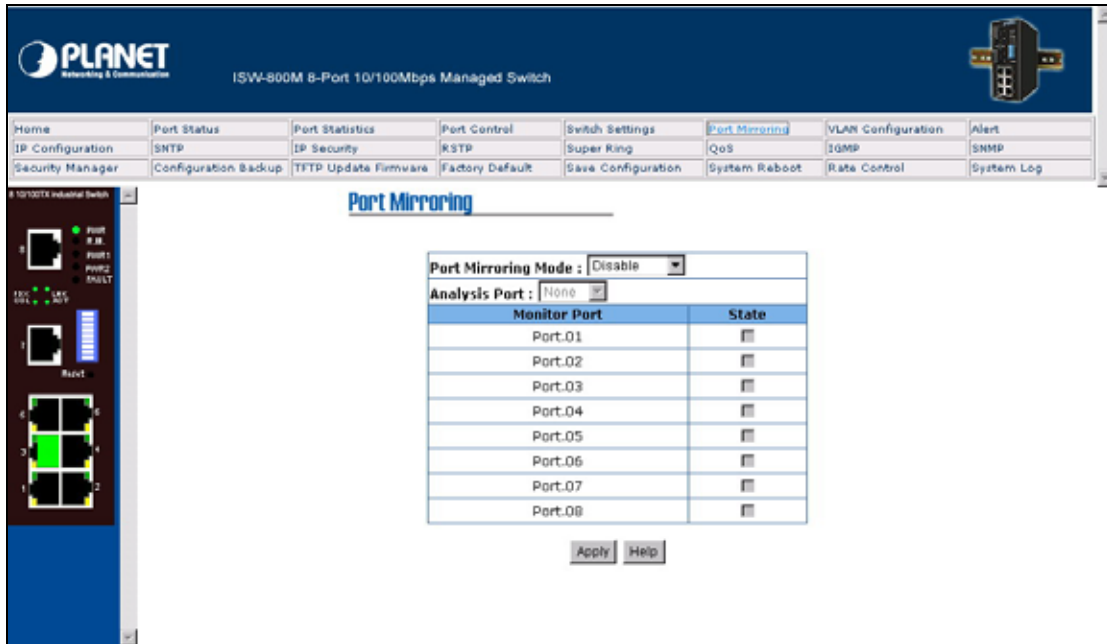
PLANET
Networking & Communication

ISW-800M 8-Port 10/100Mbps Managed Switch

| Home | Port Status | Port Statistics | Port Control | Switch Settings | Port Mirroring | VLAN Configuration | Alert |
|---|---|---|---|---|---|---|---|
| IP Configuration | SNTP | IP Security | RSTP | Super Ring | QoS | IGMP | SNMP |
| Security Manager | Configuration Backup | TFTP Update Firmware | Factory Default | Save Configuration | System Reboot | Rate Control | System Log |

8 10/100TX Industrial Switch

Port
R.M.
PWR1
PWR2
FAULT

Reset

Port Mirroring

Port Mirroring Mode : Disable
Analysis Port : None

| Monitor Port | State |
|---|---|
| Port.01 | |
| Port.02 | |
| Port.03 | |
| Port.04 | |
| Port.05 | |
| Port.06 | |
| Port.07 | |
| Port.08 | |

Apply Help